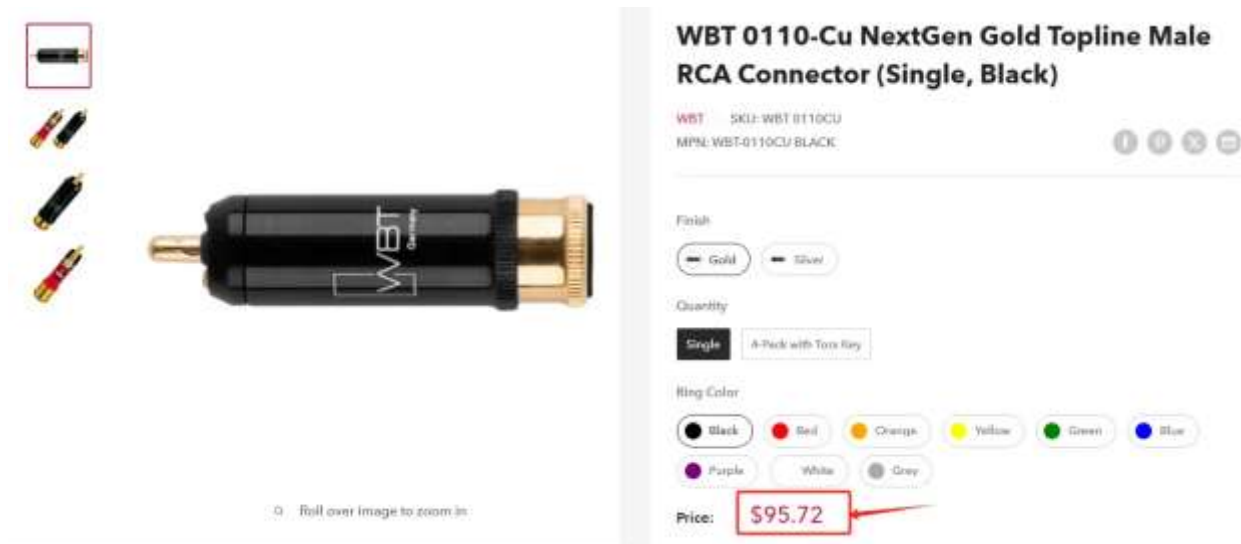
WBT Germany

Roll over image to zoom in

WBT 0110-Cu NextGen Gold Topline Male RCA Connector (Single, Black)

WBT SKU: WBT 0110CU
MPN: WBT-0110CU BLACK

Finish
Gold
Silver

Quantity
Single
4-Pack with Torx Key

Ring Color
Black
Red
Orange
Yellow
Green
Blue
Purple
White
Grey

Price: $95.72